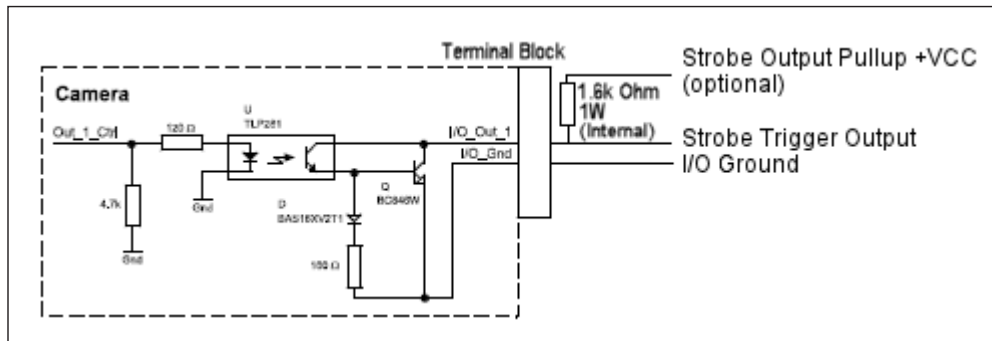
Terminal Block

Strobe Output Pullup +VCC (optional)

Camera

1.6k Ohm 1W (Internal)

U TLP281

Out_1_Ctrl

120 Ω

I/O_Out_1

Strobe Trigger Output

I/O_Gnd

I/O Ground

4.7k

Gnd

D BAS16XV2T1

Q BC846W

Gnd

100 Ω